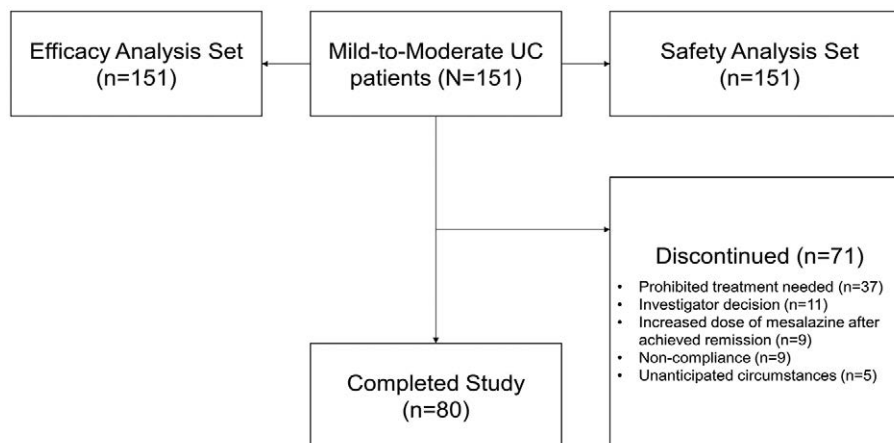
Mild-to-Moderate UC patients (N=151)

Efficacy Analysis Set (n=151)

Safety Analysis Set (n=151)

Discontinued (n=71)

- Prohibited treatment needed (n=37)
- Investigator decision (n=11)
- Increased dose of mesalazine after achieved remission (n=9)
- Non-compliance (n=9)
- Unanticipated circumstances (n=5)

Completed Study (n=80)